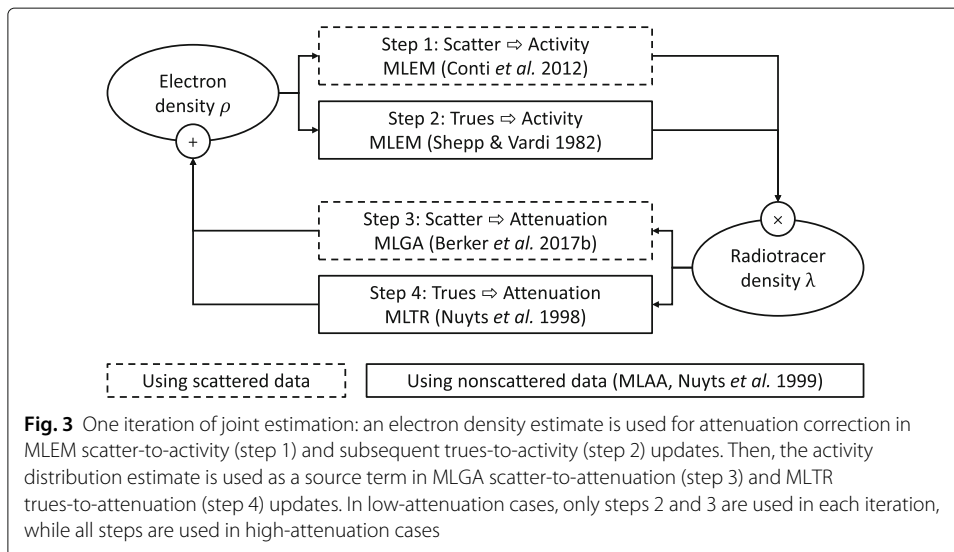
Electron density $\rho$

+

Step 1: Scatter ⇨ Activity
MLEM (Conti et al. 2012)

Step 2: Trues ⇨ Activity
MLEM (Shepp & Vardi 1982)

×

Step 3: Scatter ⇨ Attenuation
MLGA (Berker et al. 2017b)

Radiotracer density $\lambda$

Step 4: Trues ⇨ Attenuation
MLTR (Nuyts et al. 1998)

Using scattered data

Using nonscattered data (MLAA, Nuyts et al. 1999)

**Fig. 3** One iteration of joint estimation: an electron density estimate is used for attenuation correction in MLEM scatter-to-activity (step 1) and subsequent trues-to-activity (step 2) updates. Then, the activity distribution estimate is used as a source term in MLGA scatter-to-attenuation (step 3) and MLTR trues-to-attenuation (step 4) updates. In low-attenuation cases, only steps 2 and 3 are used in each iteration, while all steps are used in high-attenuation cases